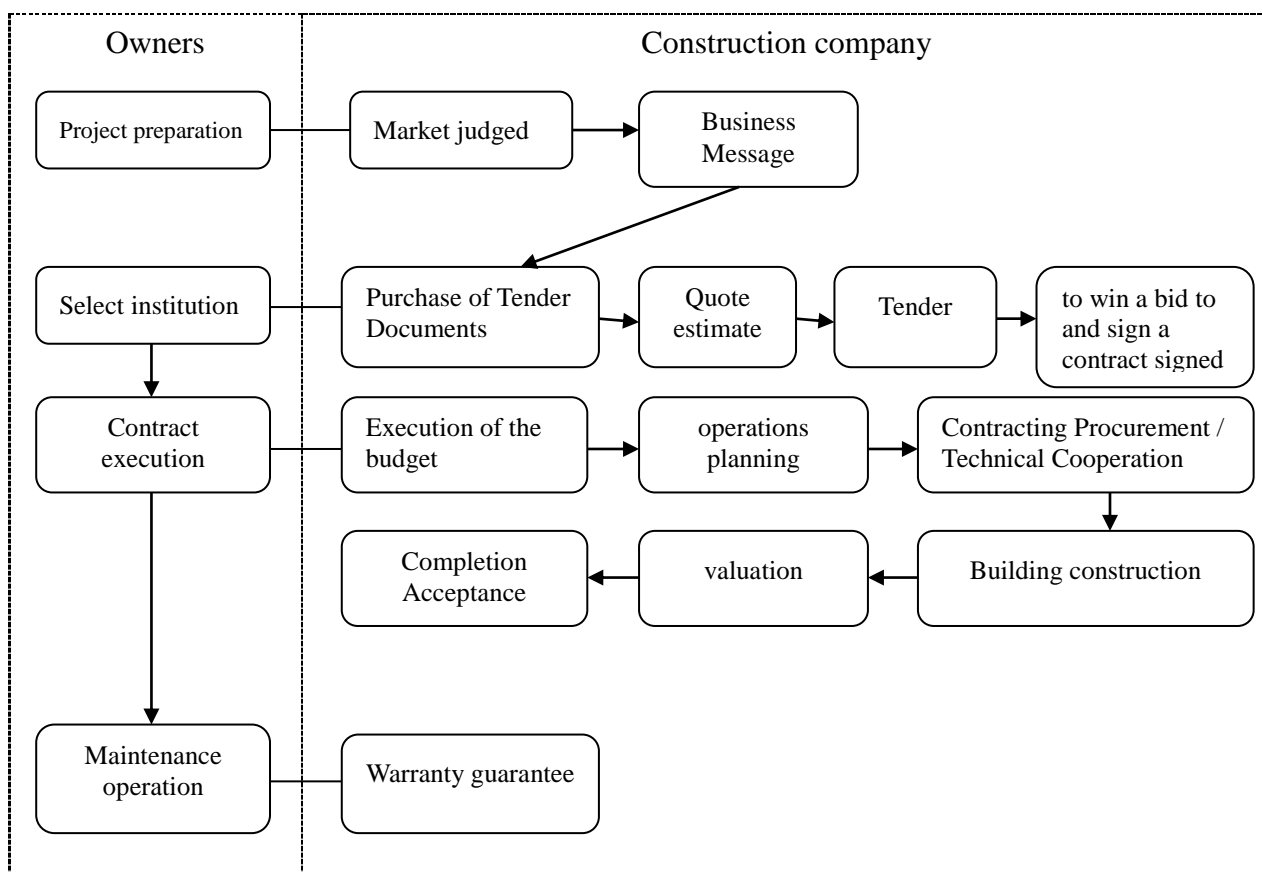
Owners

Construction company

Project preparation

Market judged

Business Message

Select institution

Purchase of Tender Documents

Quote estimate

Tender

to win a bid to and sign a contract signed

Contract execution

Execution of the budget

operations planning

Contracting Procurement / Technical Cooperation

Completion Acceptance

valuation

Building construction

Maintenance operation

Warranty guarantee